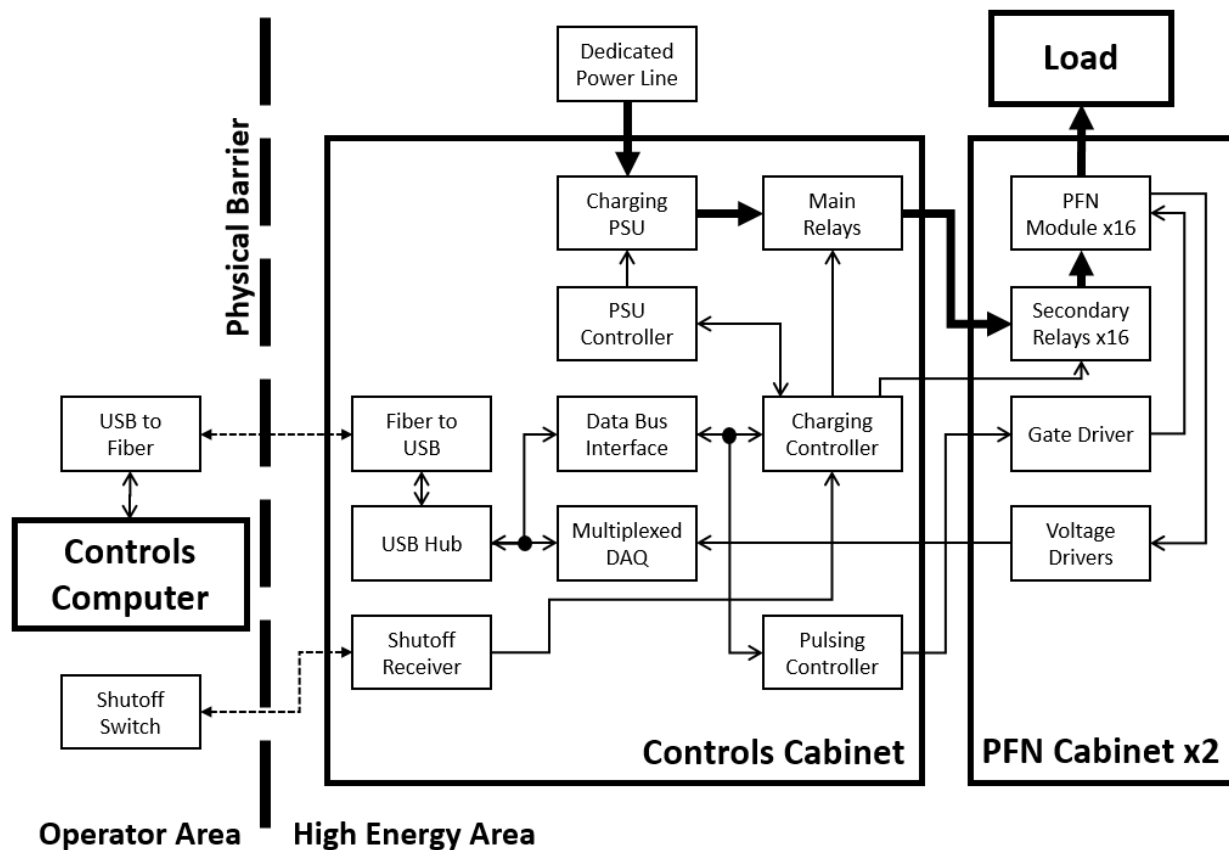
Physical Barrier

Dedicated Power Line

Load

Charging PSU

Main Relays

PFN Module x16

PSU Controller

Secondary Relays x16

USB to Fiber

Fiber to USB

Data Bus Interface

Charging Controller

Gate Driver

Controls Computer

USB Hub

Multiplexed DAQ

Voltage Drivers

Shutoff Receiver

Pulsing Controller

Shutoff Switch

Controls Cabinet

PFN Cabinet x2

Operator Area

High Energy Area